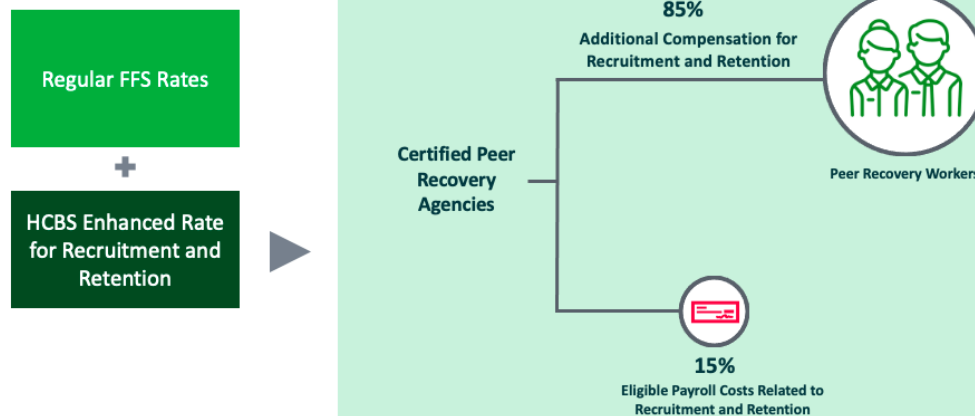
Regular FFS Rates

+

HCBS Enhanced Rate for Recruitment and Retention

85%

Additional Compensation for Recruitment and Retention

Certified Peer Recovery Agencies

Peer Recovery Workers

15%

Eligible Payroll Costs Related to Recruitment and Retention